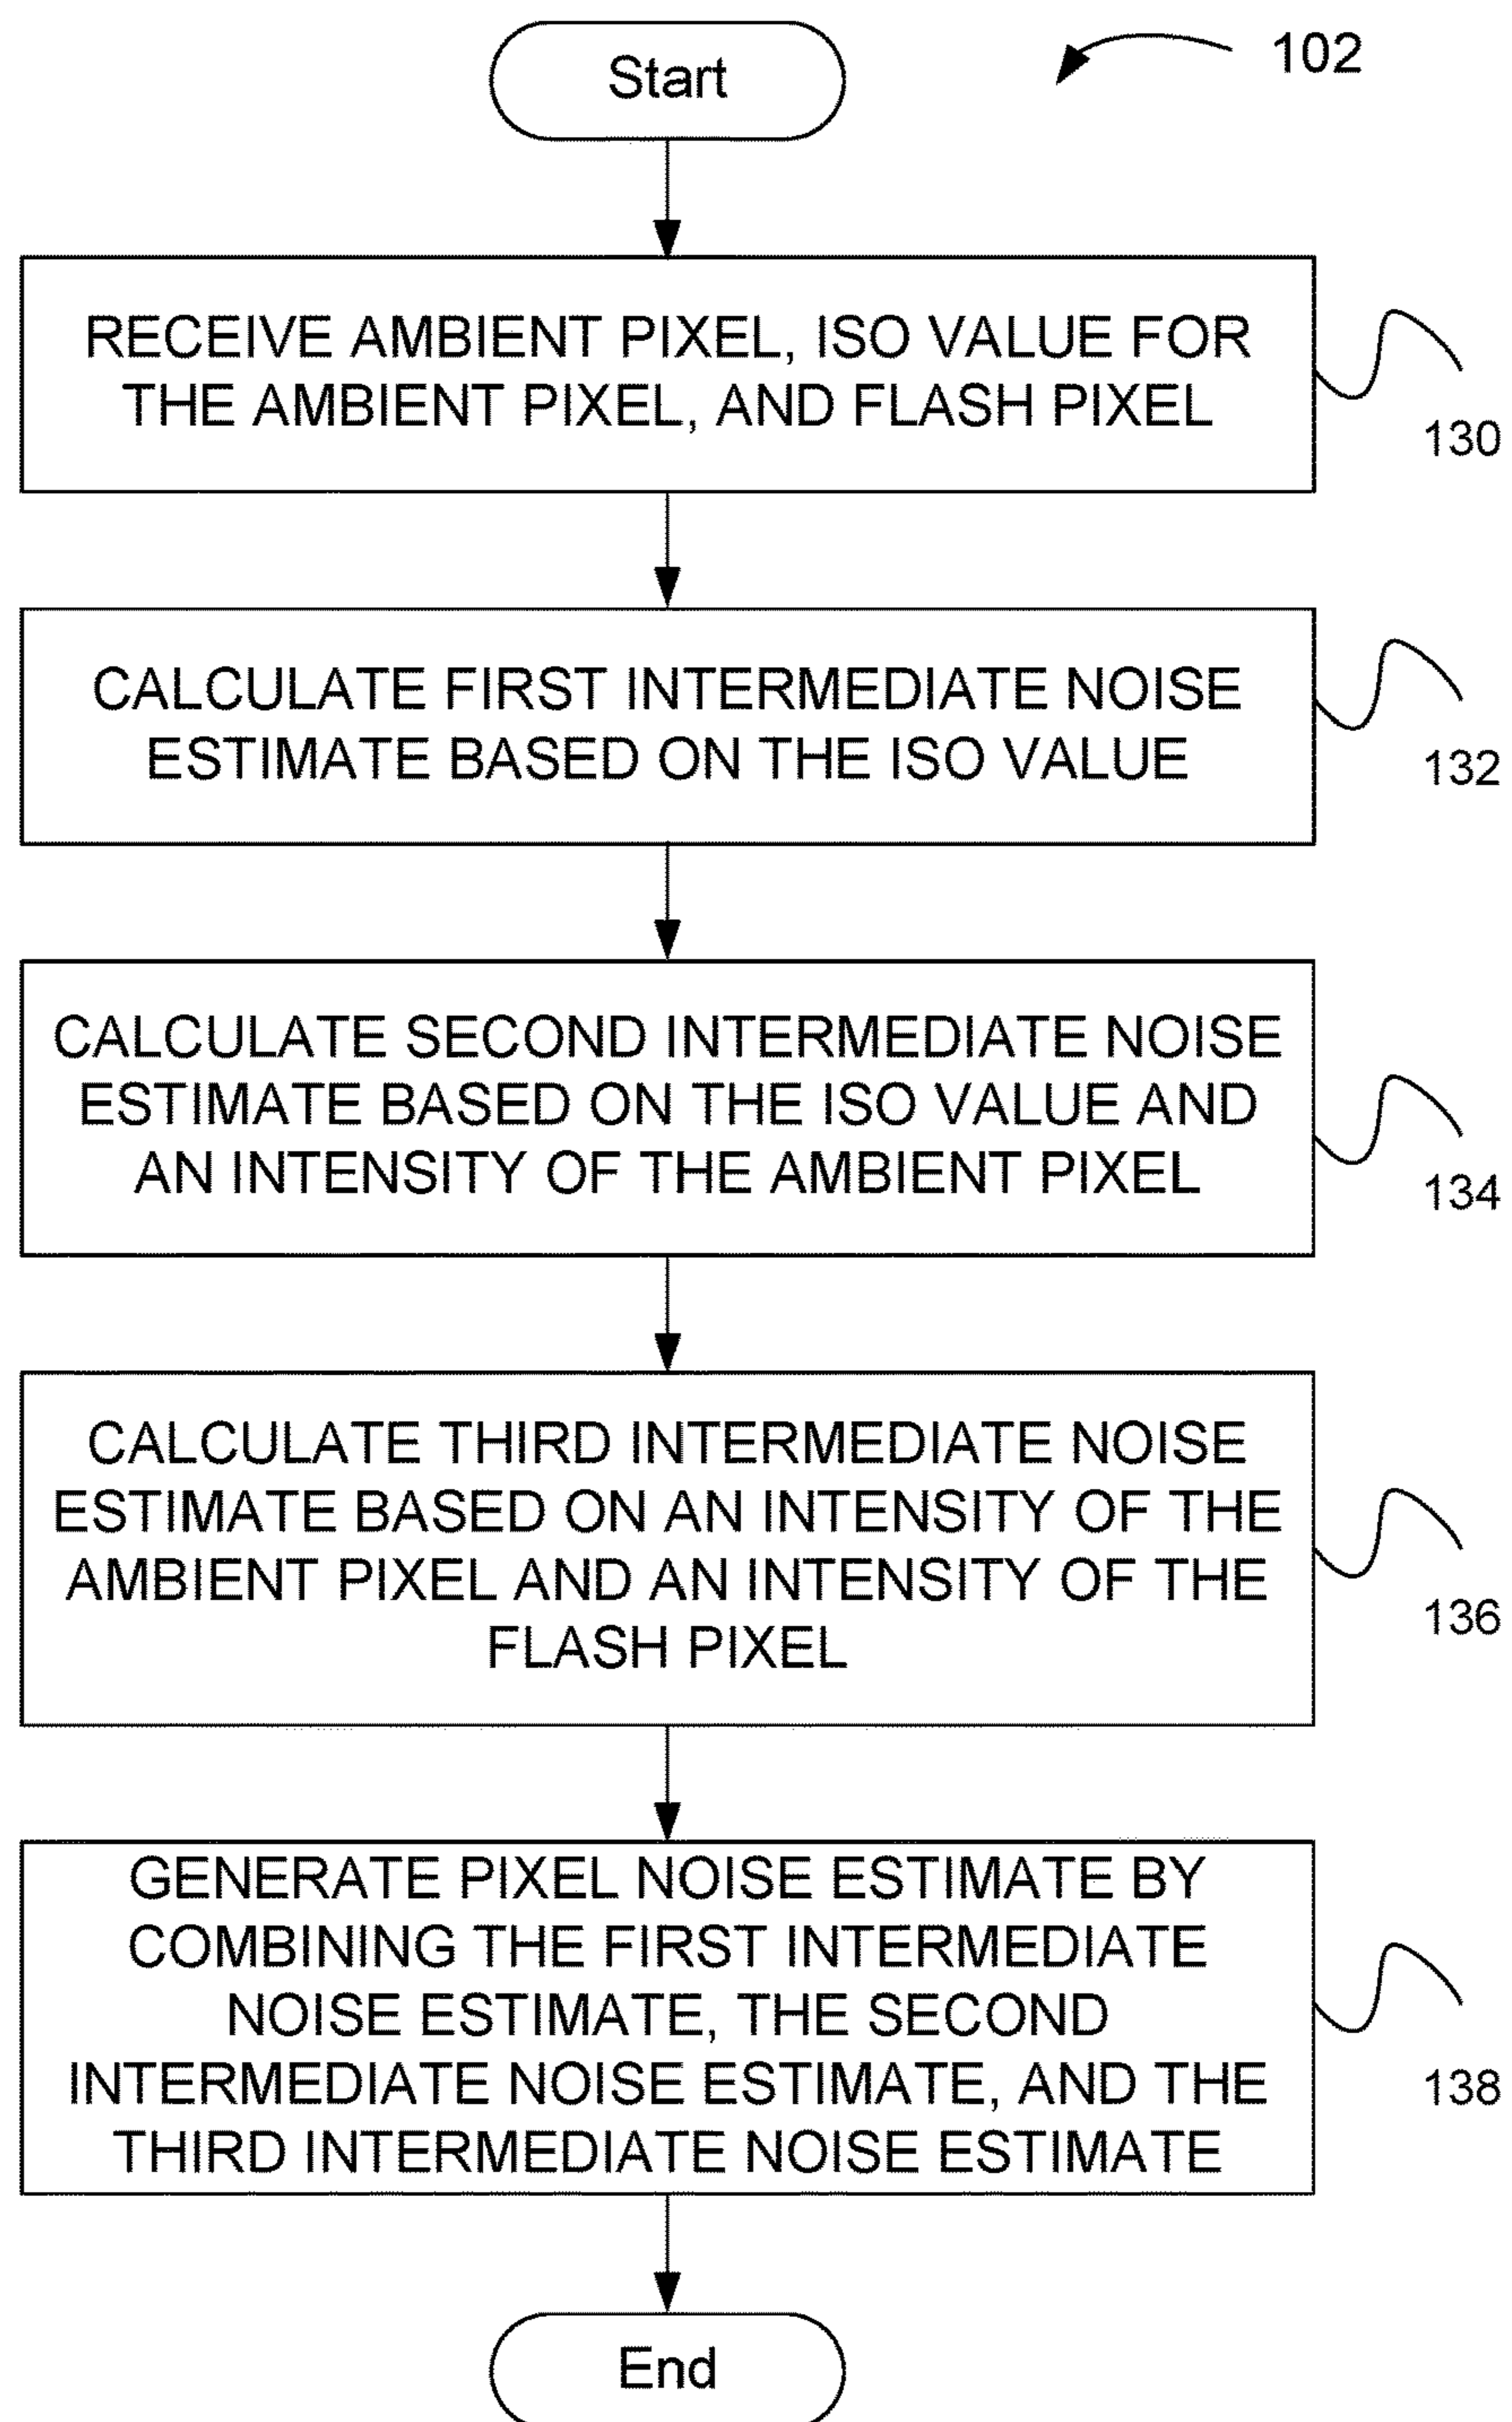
Start

102

RECEIVE AMBIENT PIXEL, ISO VALUE FOR THE AMBIENT PIXEL, AND FLASH PIXEL

130

CALCULATE FIRST INTERMEDIATE NOISE ESTIMATE BASED ON THE ISO VALUE

132

CALCULATE SECOND INTERMEDIATE NOISE ESTIMATE BASED ON THE ISO VALUE AND AN INTENSITY OF THE AMBIENT PIXEL

134

CALCULATE THIRD INTERMEDIATE NOISE ESTIMATE BASED ON AN INTENSITY OF THE AMBIENT PIXEL AND AN INTENSITY OF THE FLASH PIXEL

136

GENERATE PIXEL NOISE ESTIMATE BY COMBINING THE FIRST INTERMEDIATE NOISE ESTIMATE, THE SECOND INTERMEDIATE NOISE ESTIMATE, AND THE THIRD INTERMEDIATE NOISE ESTIMATE

138

End